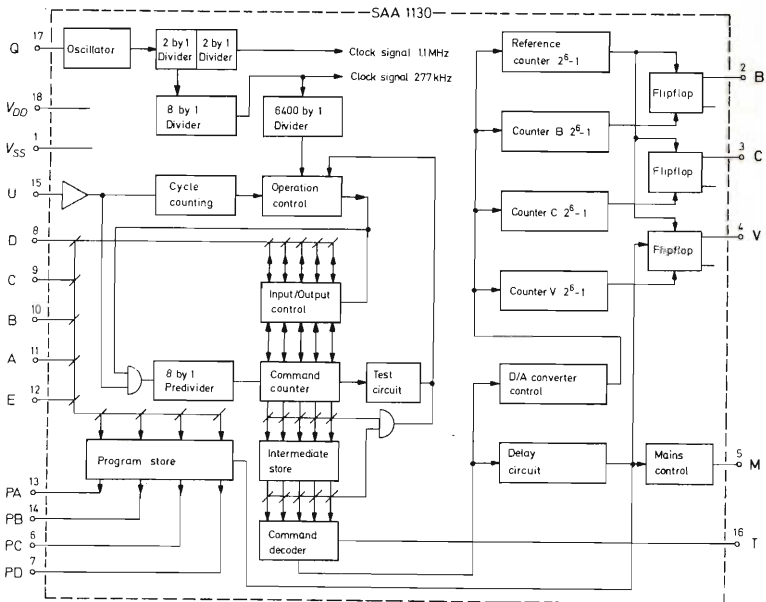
SAA 1130

Q 17
Oscillator
2 by 1 Divider
2 by 1 Divider
Clock signal 1.1 MHz
Clock signal 277 kHz
$V_{DD}$ 18
8 by 1 Divider
6400 by 1 Divider
$V_{SS}$ 1
U 15
Cycle counting
Operation control
D 8
C 9
B 10
A 11
E 12
Input/Output control
8 by 1 Predivider
Command counter
Test circuit
Program store
Intermediate store
PA 13
PB 14
PC 6
PD 7
Command decoder
Reference counter $2^6-1$
Counter B $2^6-1$
Counter C $2^6-1$
Counter V $2^6-1$
Flipflop
Flipflop
Flipflop
2 B
3 C
4 V
D/A converter control
Delay circuit
Mains control
5 M
16 T